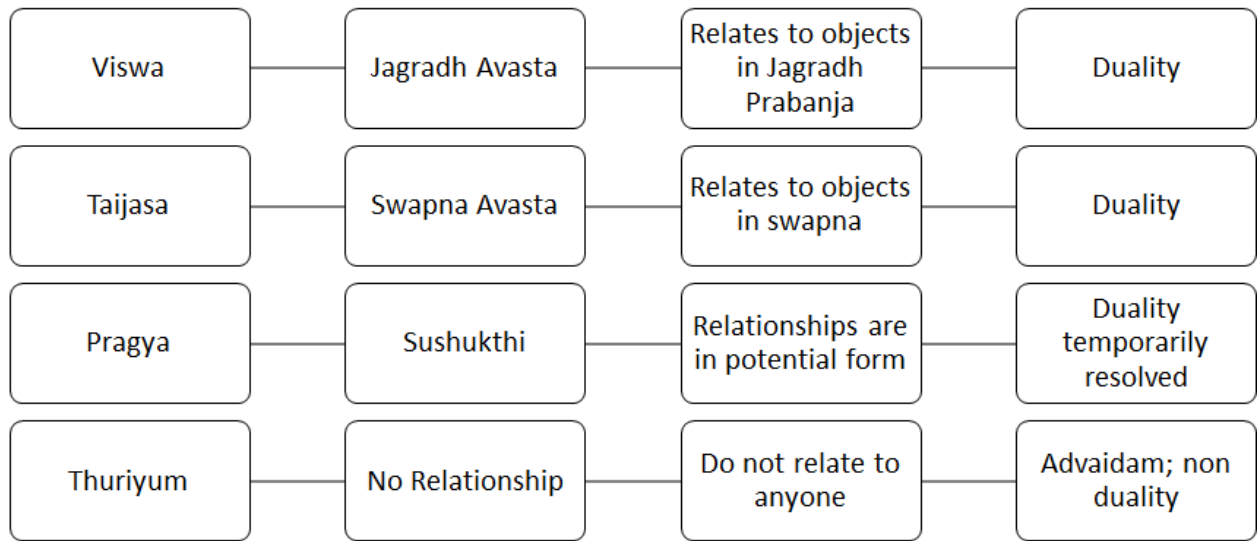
Viswa

Jagradh Avasta

Relates to objects in Jagradh Prabanja

Duality

Taijasa

Swapna Avasta

Relates to objects in swapna

Duality

Pragya

Sushukthi

Relationships are in potential form

Duality temporarily resolved

Thuriyum

No Relationship

Do not relate to anyone

Advaidam; non duality